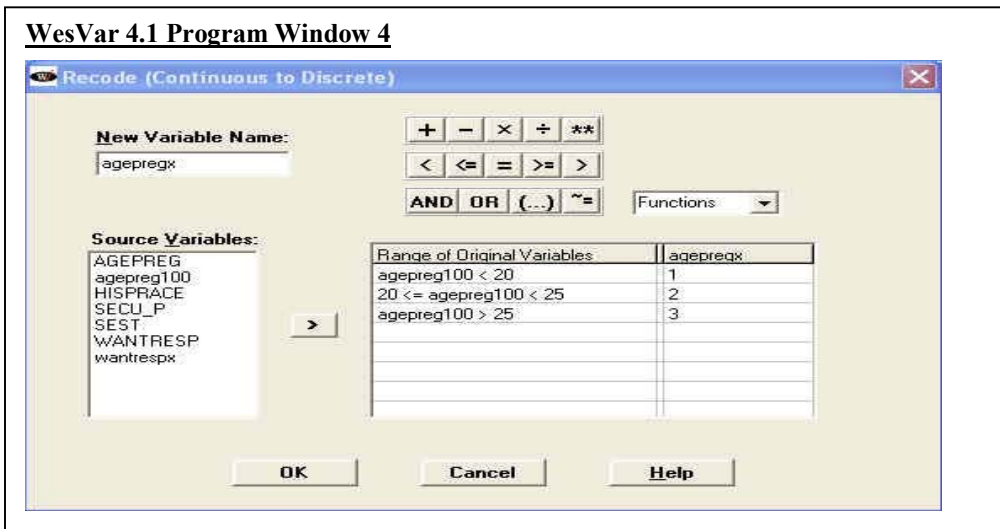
WesVar 4.1 Program Window 4

Recode (Continuous to Discrete)

New Variable Name:

agepregx

+ − × ÷ **

< <= = >= >

AND OR (...) ~=

Functions

Source Variables:

AGEPREG
agepreg100
HISPRACE
SECU_P
SEST
WANTRESP
wantrespx

>

| Range of Original Variables | agepregx |
|---|---|
| agepreg100 < 20 | 1 |
| 20 <= agepreg100 < 25 | 2 |
| agepreg100 > 25 | 3 |

OK

Cancel

Help